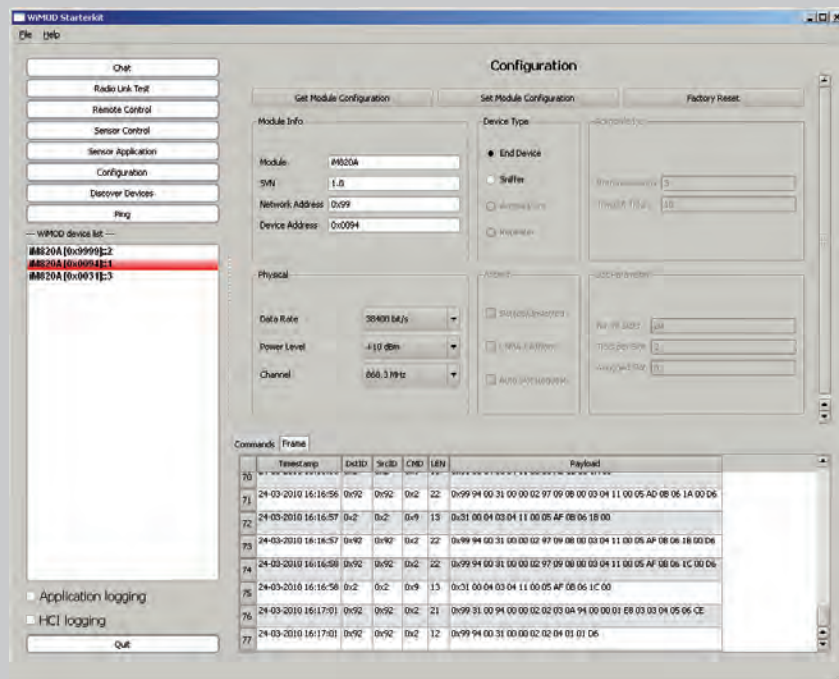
WiMOD Starterkit

File Help

Chat
Radio Link Test
Remote Control
Sensor Control
Sensor Application
Configuration
Discover Devices
Ping

WiMOD device list

iM820A [0x9999]:2
iM820A [0x0094]:1
iM820A [0x0031]:3

Application logging
HCI logging
Quit

Configuration

Get Module Configuration
Set Module Configuration
Factory Reset

Module Info
Module iM820A
SVN 1.0
Network Address 0x99
Device Address 0x0094

Device Type
End Device
Sniffer
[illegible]
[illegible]

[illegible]
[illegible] 3
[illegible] 10

Physical
Data Rate 38400 bit/s
Power Level +10 dBm
Channel 868.3 MHz

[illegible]
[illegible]
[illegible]
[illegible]

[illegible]
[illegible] 64
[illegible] 3
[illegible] 0

Commands Frame

| | Timestamp | DstID | SrcID | CMD | LEN | Payload |
|---|---|---|---|---|---|---|
| 70 | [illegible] | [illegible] | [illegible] | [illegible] | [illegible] | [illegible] |
| 71 | 24-03-2010 16:16:56 | 0x92 | 0x92 | 0x2 | 22 | 0x99 94 00 31 00 00 02 97 09 08 00 03 04 11 00 05 AD 08 06 1A 00 D6 |
| 72 | 24-03-2010 16:16:57 | 0x2 | 0x2 | 0x9 | 13 | 0x31 00 04 03 04 11 00 05 AF 08 06 1B 00 |
| 73 | 24-03-2010 16:16:57 | 0x92 | 0x92 | 0x2 | 22 | 0x99 94 00 31 00 00 02 97 09 08 00 03 04 11 00 05 AF 08 06 1B 00 D6 |
| 74 | 24-03-2010 16:16:58 | 0x92 | 0x92 | 0x2 | 22 | 0x99 94 00 31 00 00 02 97 09 08 00 03 04 11 00 05 AF 08 06 1C 00 D6 |
| 75 | 24-03-2010 16:16:58 | 0x2 | 0x2 | 0x9 | 13 | 0x31 00 04 03 04 11 00 05 AF 08 06 1C 00 |
| 76 | 24-03-2010 16:17:01 | 0x92 | 0x92 | 0x2 | 21 | 0x99 31 00 94 00 00 02 02 03 0A 94 00 00 01 E8 03 03 04 05 06 CE |
| 77 | 24-03-2010 16:17:01 | 0x92 | 0x92 | 0x2 | 12 | 0x99 94 00 31 00 00 02 02 04 01 01 D6 |